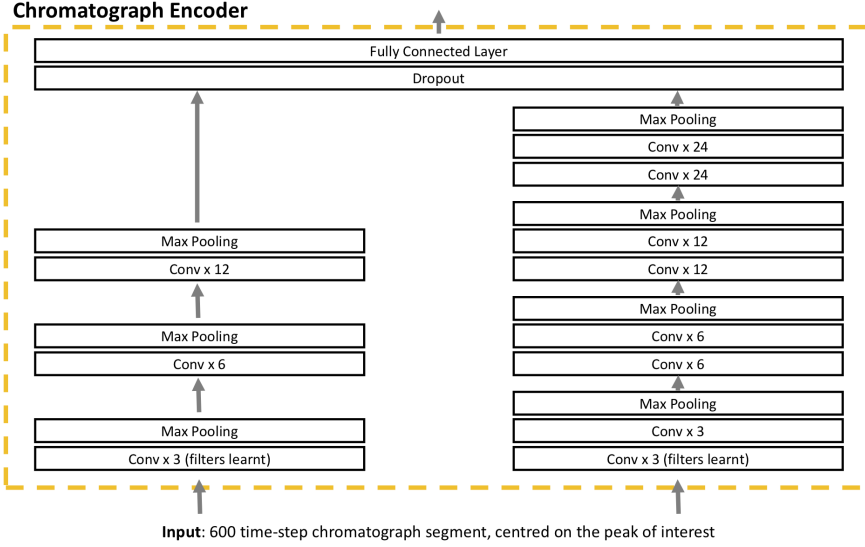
Chromatograph Encoder

Fully Connected Layer

Dropout

Max Pooling

Conv x 12

Max Pooling

Conv x 6

Max Pooling

Conv x 3 (filters learnt)

Max Pooling

Conv x 24

Conv x 24

Max Pooling

Conv x 12

Conv x 12

Max Pooling

Conv x 6

Conv x 6

Max Pooling

Conv x 3

Conv x 3 (filters learnt)

**Input**: 600 time-step chromatograph segment, centred on the peak of interest